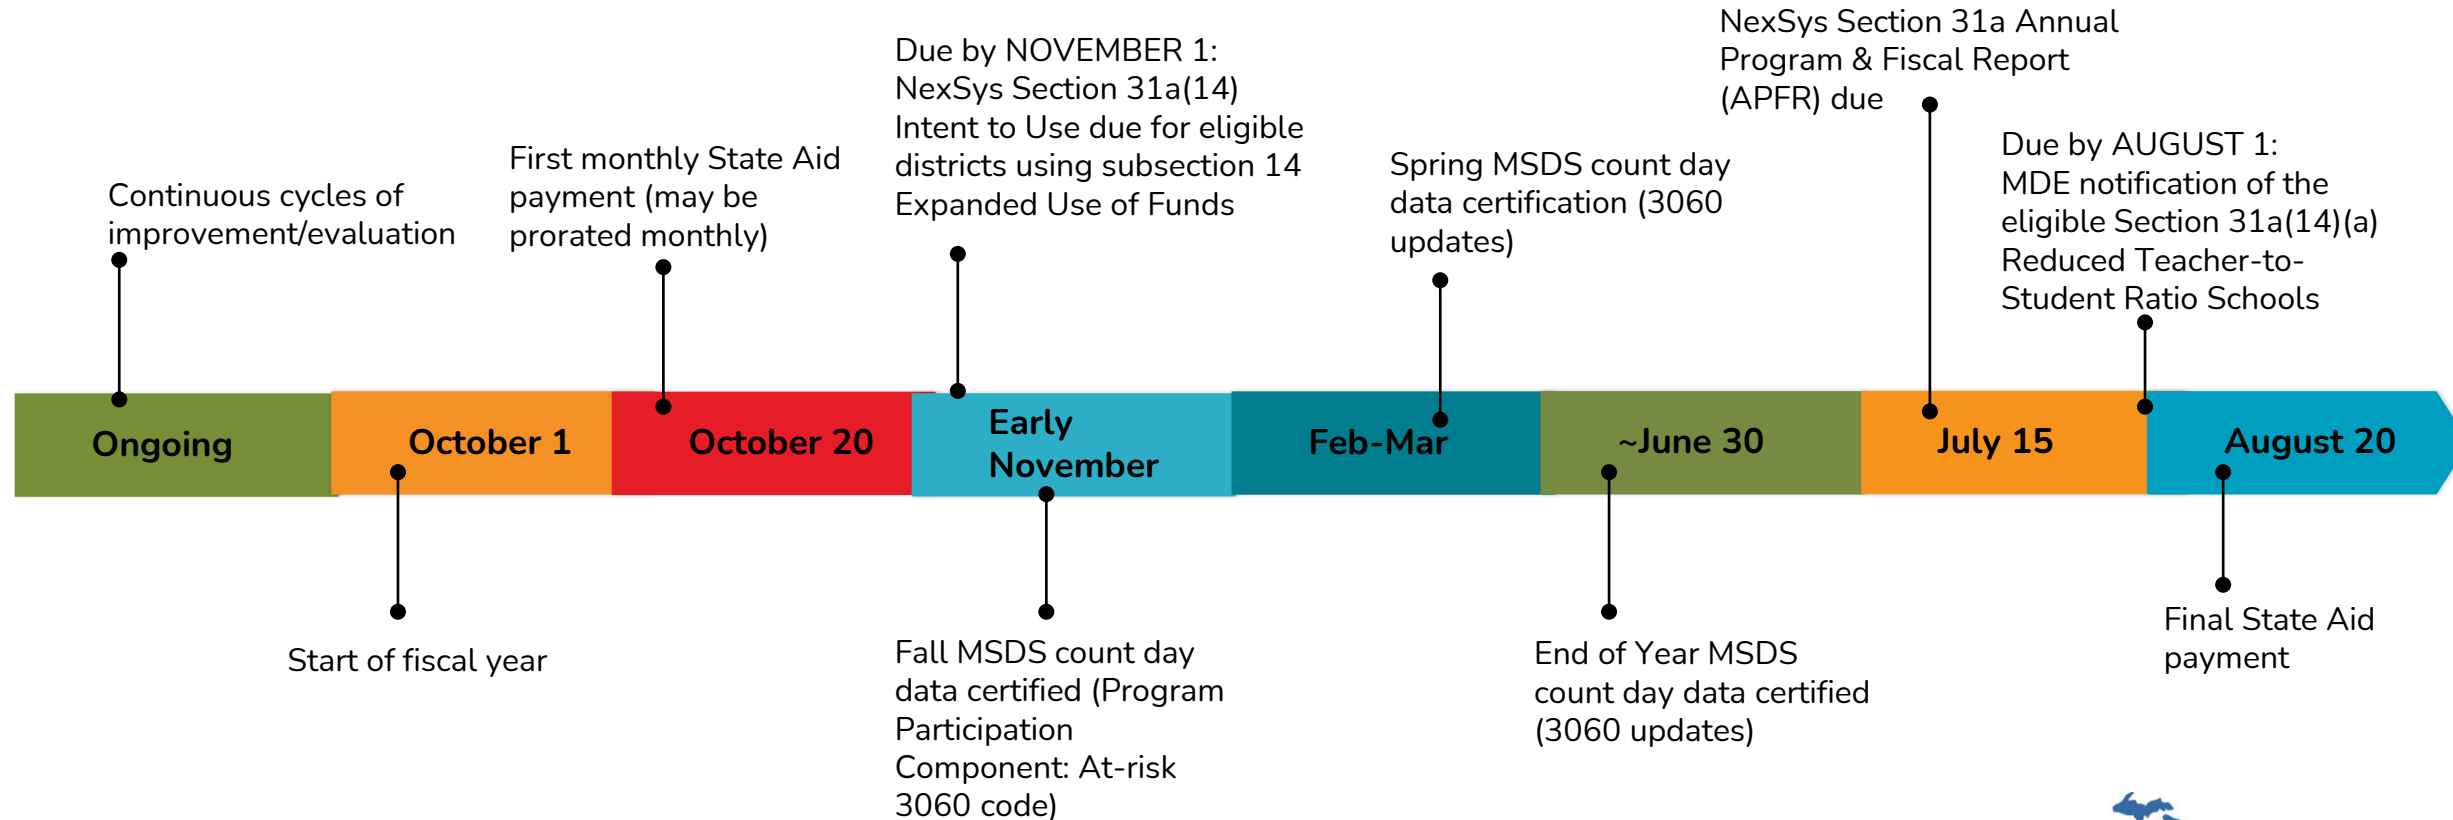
Continuous cycles of improvement/evaluation

First monthly State Aid payment (may be prorated monthly)

Due by NOVEMBER 1: NexSys Section 31a(14) Intent to Use due for eligible districts using subsection 14 Expanded Use of Funds

Spring MSDS count day data certification (3060 updates)

NexSys Section 31a Annual Program & Fiscal Report (APFR) due

Due by AUGUST 1: MDE notification of the eligible Section 31a(14)(a) Reduced Teacher-to-Student Ratio Schools

Ongoing

October 1

October 20

Early November

Feb-Mar

~June 30

July 15

August 20

Start of fiscal year

Fall MSDS count day data certified (Program Participation Component: At-risk 3060 code)

End of Year MSDS count day data certified (3060 updates)

Final State Aid payment